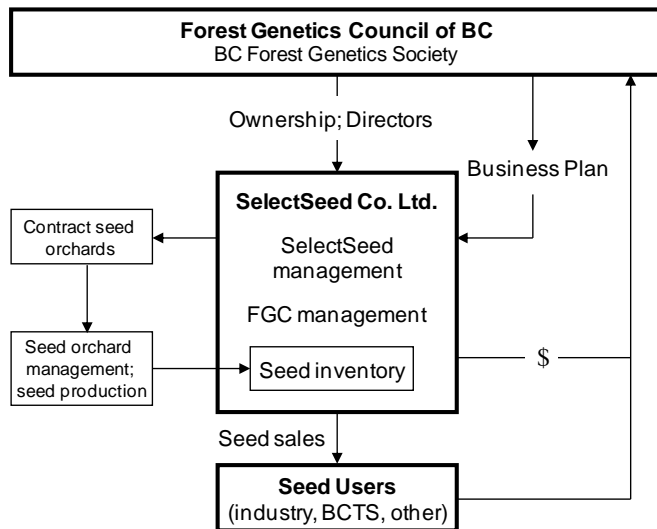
Forest Genetics Council of BC
BC Forest Genetics Society

Ownership; Directors

Business Plan

Contract seed orchards

SelectSeed Co. Ltd.

SelectSeed management

FGC management

Seed orchard management; seed production

Seed inventory

$

Seed sales

Seed Users
(industry, BCTS, other)